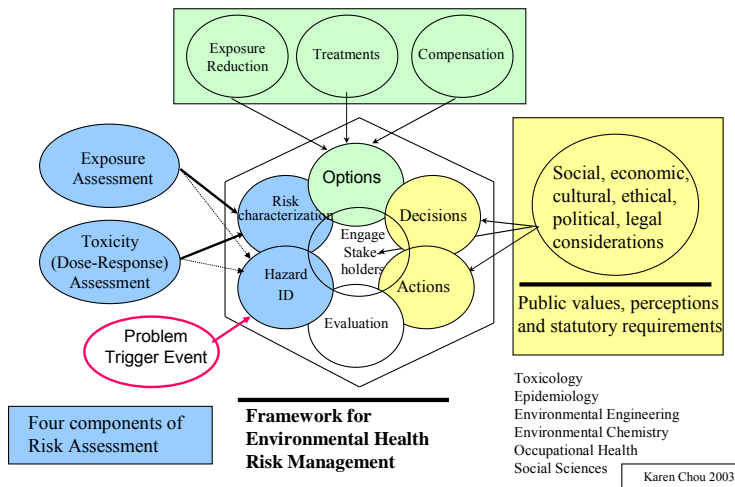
Exposure Reduction

Treatments

Compensation

Exposure Assessment

Toxicity (Dose-Response) Assessment

Options

Risk characterization

Decisions

Engage Stake holders

Hazard ID

Actions

Evaluation

Social, economic, cultural, ethical, political, legal considerations

Public values, perceptions and statutory requirements

Problem Trigger Event

Four components of Risk Assessment

Framework for Environmental Health Risk Management

Toxicology
Epidemiology
Environmental Engineering
Environmental Chemistry
Occupational Health
Social Sciences

Karen Chou 2003